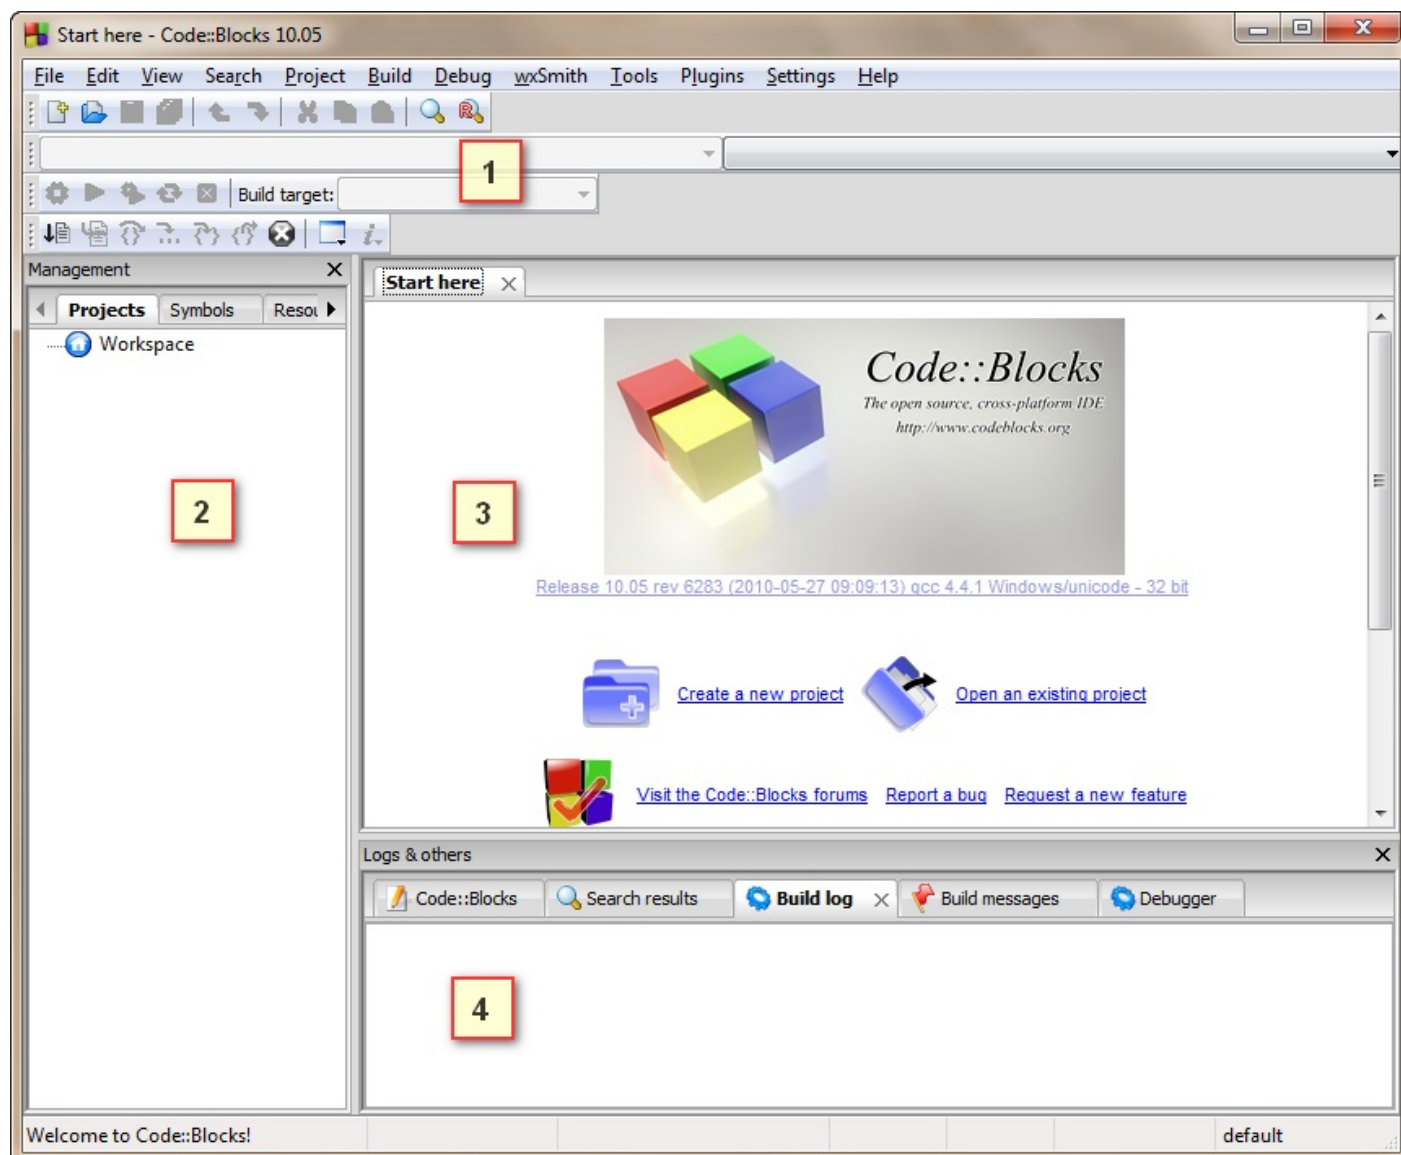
Start here - Code::Blocks 10.05

File Edit View Search Project Build Debug wxSmith Tools Plugins Settings Help

1

Build target:

Management

Projects Symbols Resou

Workspace

2

Start here

Code::Blocks
The open source, cross-platform IDE
http://www.codeblocks.org

3

Release 10.05 rev 6283 (2010-05-27 09:09:13) gcc 4.4.1 Windows/unicode - 32 bit

Create a new project Open an existing project

Visit the Code::Blocks forums Report a bug Request a new feature

Logs & others

Code::Blocks Search results Build log Build messages Debugger

4

Welcome to Code::Blocks! default